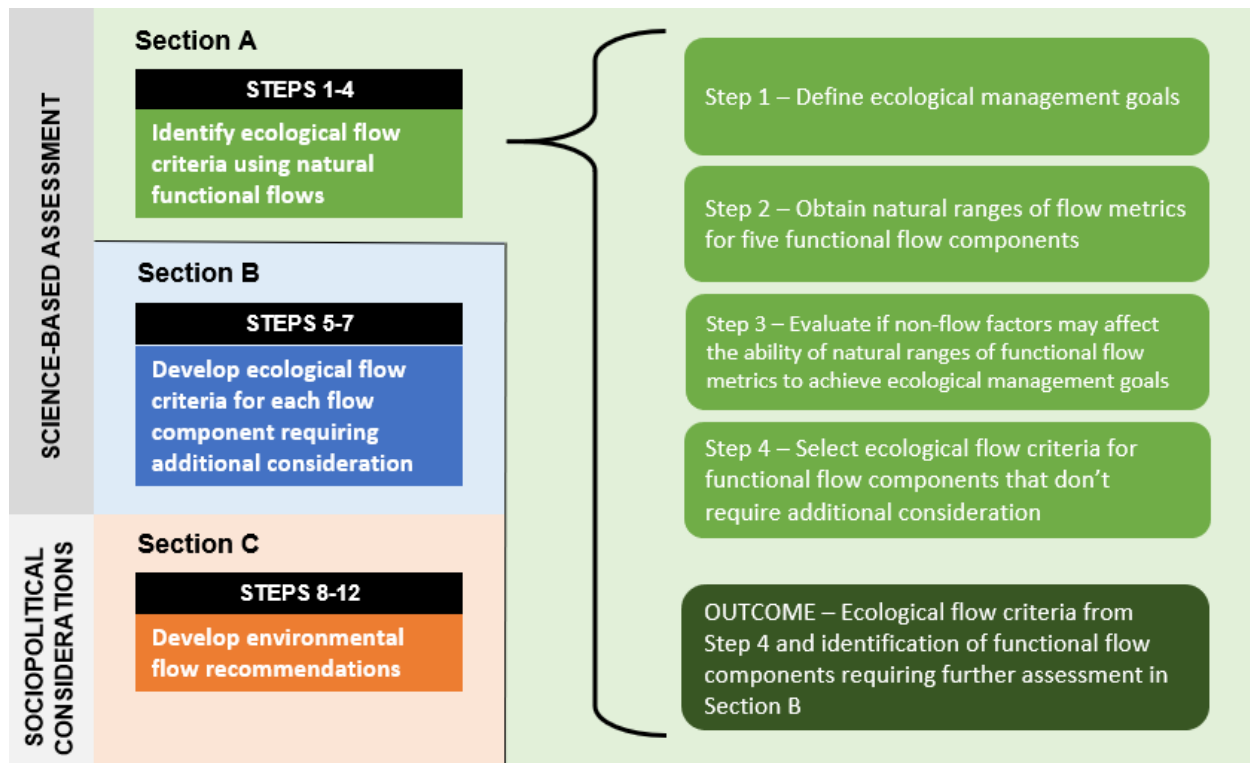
SCIENCE-BASED ASSESSMENT

SOCIOPOLITICAL CONSIDERATIONS

Section A

STEPS 1-4

Identify ecological flow criteria using natural functional flows

Section B

STEPS 5-7

Develop ecological flow criteria for each flow component requiring additional consideration

Section C

STEPS 8-12

Develop environmental flow recommendations

Step 1 – Define ecological management goals

Step 2 – Obtain natural ranges of flow metrics for five functional flow components

Step 3 – Evaluate if non-flow factors may affect the ability of natural ranges of functional flow metrics to achieve ecological management goals

Step 4 – Select ecological flow criteria for functional flow components that don't require additional consideration

OUTCOME – Ecological flow criteria from Step 4 and identification of functional flow components requiring further assessment in Section B